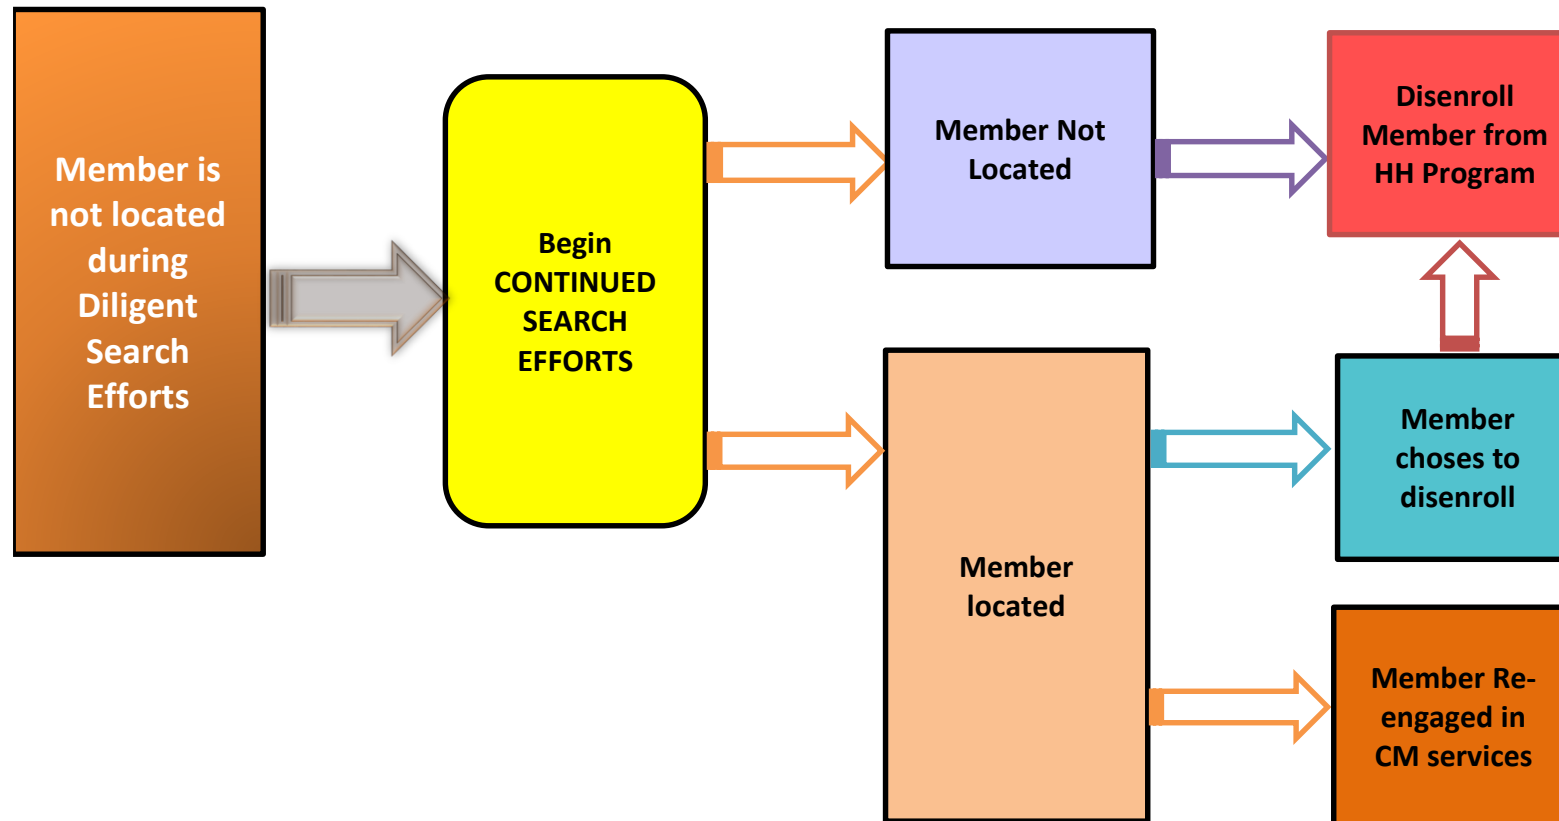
Member is not located during Diligent Search Efforts

Begin CONTINUED SEARCH EFFORTS

Member Not Located

Disenroll Member from HH Program

Member located

Member choses to disenroll

Member Re-engaged in CM services